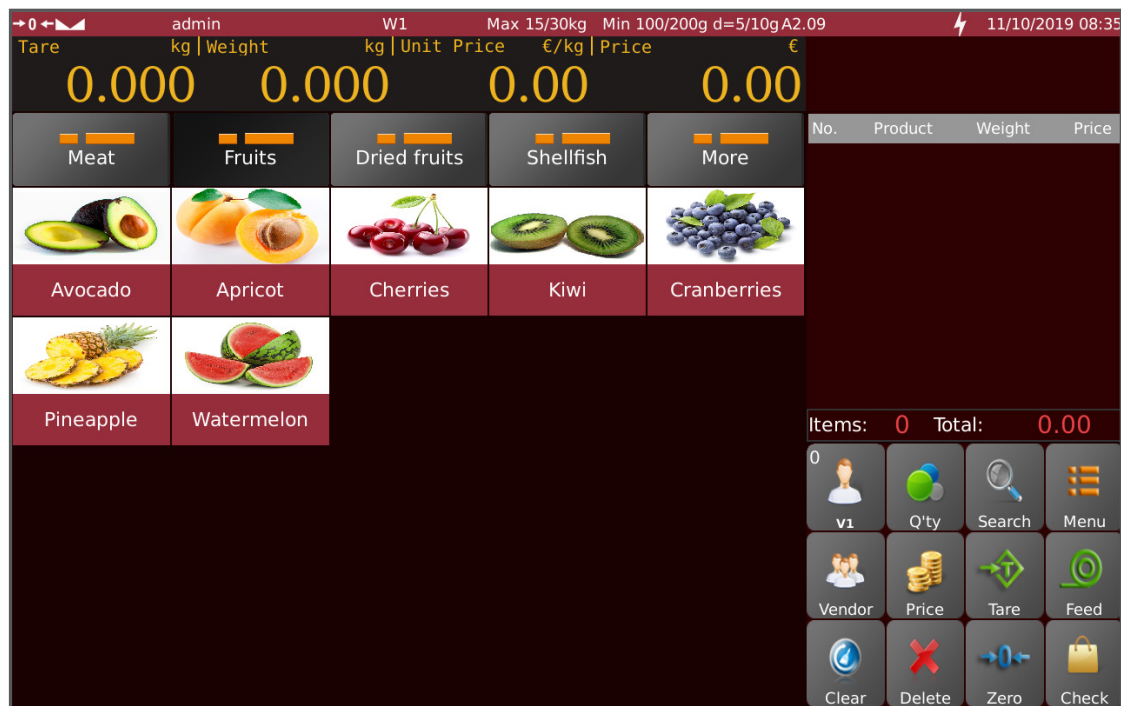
→0← admin W1 Max 15/30kg Min 100/200g d=5/10g A2.09 11/10/2019 08:35

Tare kg | Weight kg | Unit Price €/kg | Price €

0.000 0.000 0.00 0.00

Meat
Fruits
Dried fruits
Shellfish
More

Avocado
Apricot
Cherries
Kiwi
Cranberries
Pineapple
Watermelon

| No. | Product | Weight | Price |
|---|---|---|---|

Items: 0 Total: 0.00

0
V1
Q'ty
Search
Menu
Vendor
Price
Tare
Feed
Clear
Delete
Zero
Check